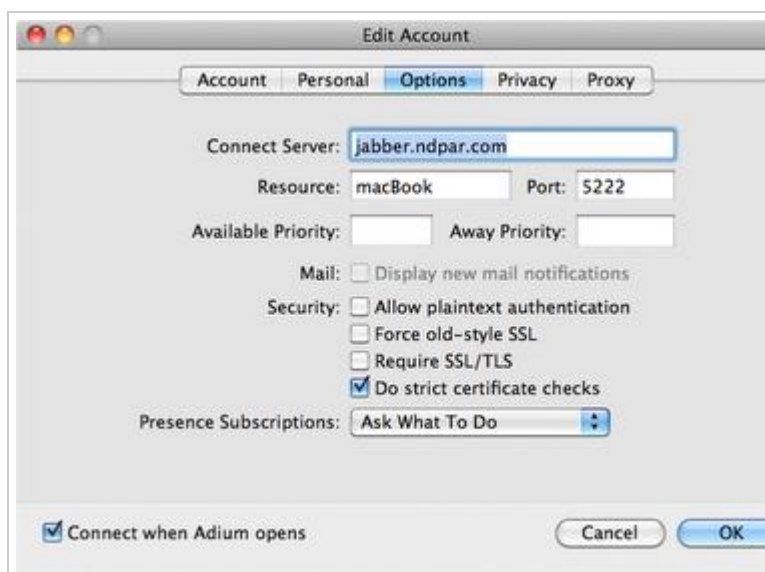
Edit Account

Account Personal Options Privacy Proxy

Connect Server: jabber.ndpar.com

Resource: macBook Port: 5222

Available Priority: Away Priority:

Mail: Display new mail notifications

Security: Allow plaintext authentication
Force old-style SSL
Require SSL/TLS
Do strict certificate checks

Presence Subscriptions: Ask What To Do

Connect when Adium opens

Cancel OK